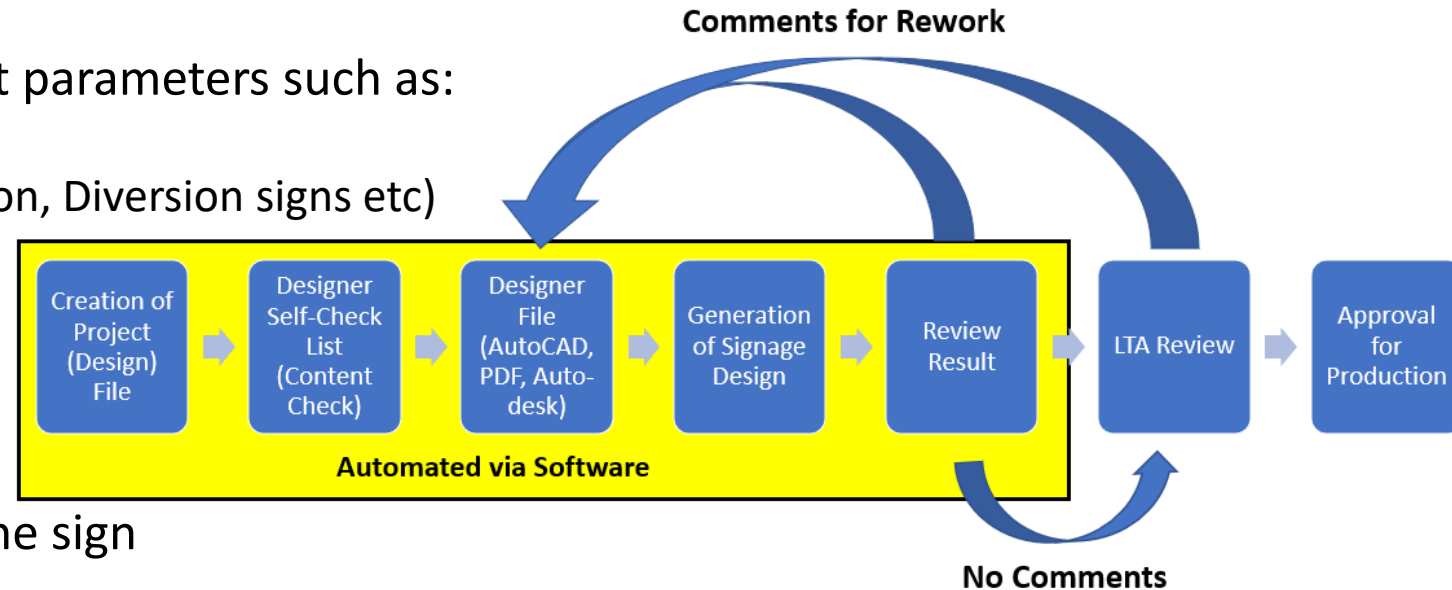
t parameters such as:

on, Diversion signs etc)

ne sign

Comments for Rework

Creation of Project (Design) File

Designer Self-Check List (Content Check)

Designer File (AutoCAD, PDF, Autodesk)

Generation of Signage Design

Review Result

LTA Review

Approval for Production

Automated via Software

No Comments